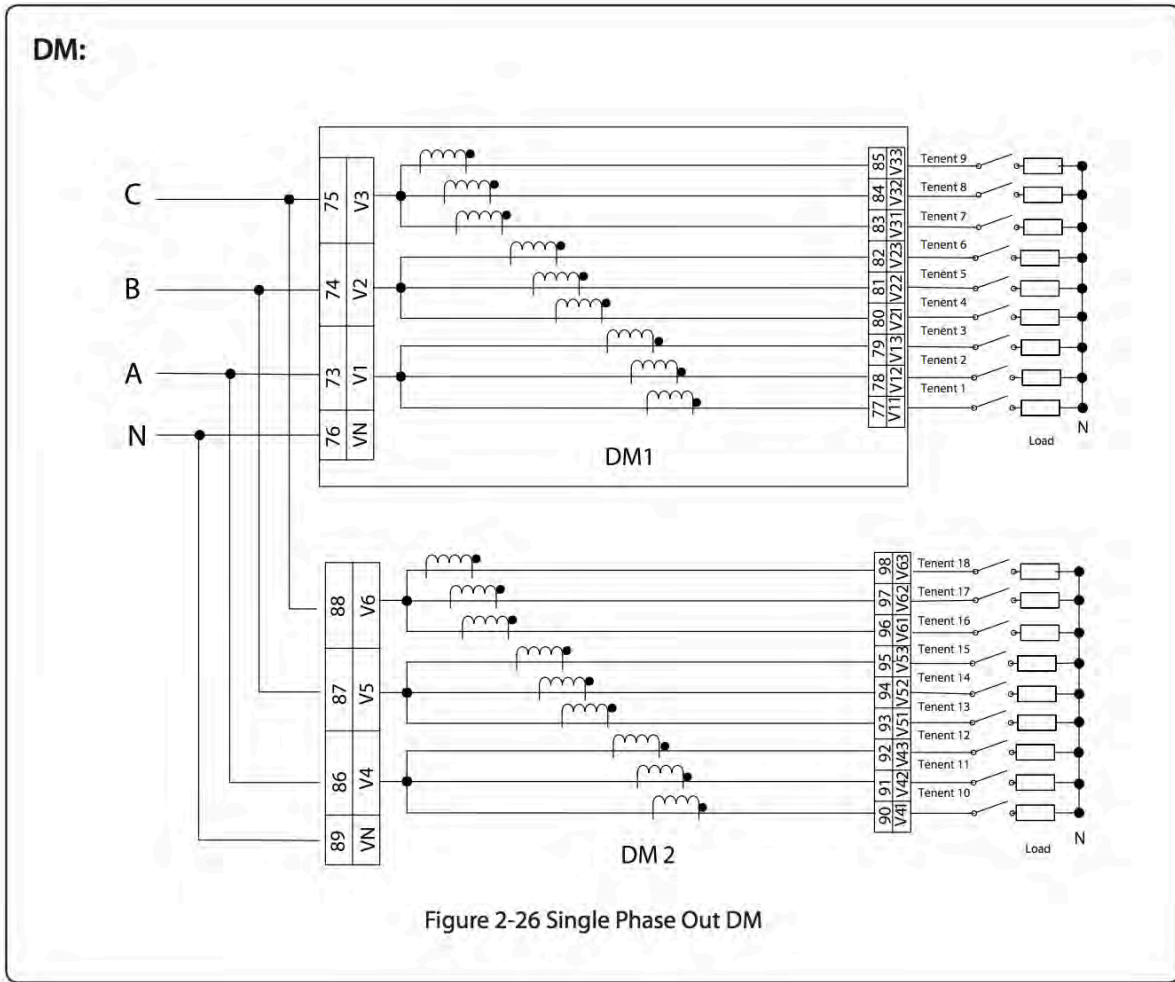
DM:

C
B
A
N

75 V3
74 V2
73 V1
76 VN

85 V33
84 V32
83 V31
82 V23
81 V22
80 V21
79 V13
78 V12
77 V11

Tenent 9
Tenent 8
Tenent 7
Tenent 6
Tenent 5
Tenent 4
Tenent 3
Tenent 2
Tenent 1

Load
N

DM1

88 V6
87 V5
86 V4
89 VN

98 V63
97 V62
96 V61
95 V53
94 V52
93 V51
92 V43
91 V42
90 V41

Tenent 18
Tenent 17
Tenent 16
Tenent 15
Tenent 14
Tenent 13
Tenent 12
Tenent 11
Tenent 10

Load
N

DM 2

Figure 2-26 Single Phase Out DM